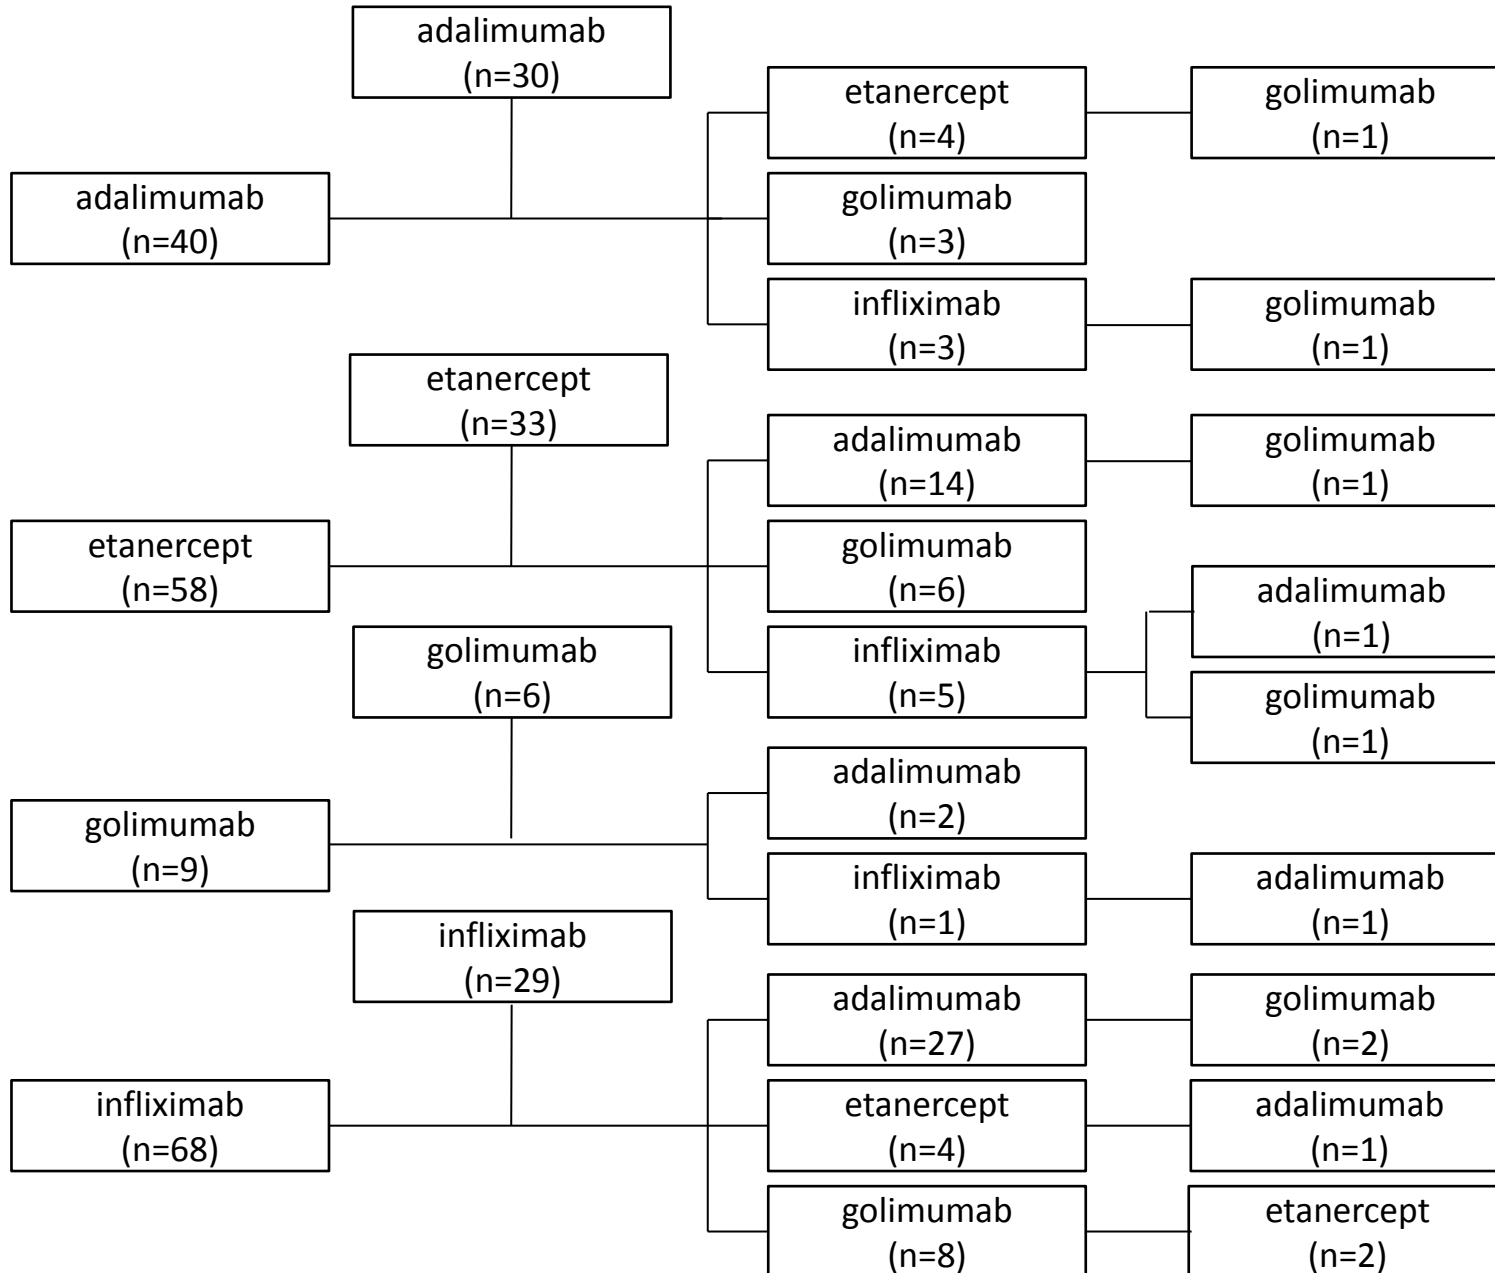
adalimumab
(n=30)

etanercept
(n=4)

golimumab
(n=1)

adalimumab
(n=40)

golimumab
(n=3)

infliximab
(n=3)

golimumab
(n=1)

etanercept
(n=33)

adalimumab
(n=14)

golimumab
(n=1)

etanercept
(n=58)

golimumab
(n=6)

adalimumab
(n=1)

golimumab
(n=6)

infliximab
(n=5)

golimumab
(n=1)

adalimumab
(n=2)

golimumab
(n=9)

infliximab
(n=1)

adalimumab
(n=1)

infliximab
(n=29)

adalimumab
(n=27)

golimumab
(n=2)

infliximab
(n=68)

etanercept
(n=4)

adalimumab
(n=1)

golimumab
(n=8)

etanercept
(n=2)